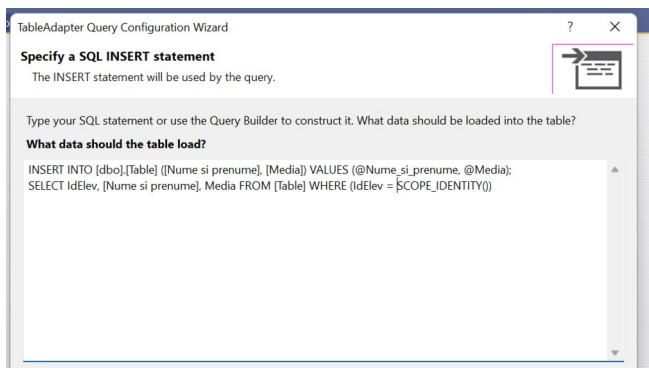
TableAdapter Query Configuration Wizard

?

×

**Specify a SQL INSERT statement**

The INSERT statement will be used by the query.

Type your SQL statement or use the Query Builder to construct it. What data should be loaded into the table?

**What data should the table load?**

INSERT INTO [dbo].[Table] ([Nume si prenume], [Media]) VALUES (@Nume_si_prenume, @Media);
SELECT IdElev, [Nume si prenume], Media FROM [Table] WHERE (IdElev = SCOPE_IDENTITY())